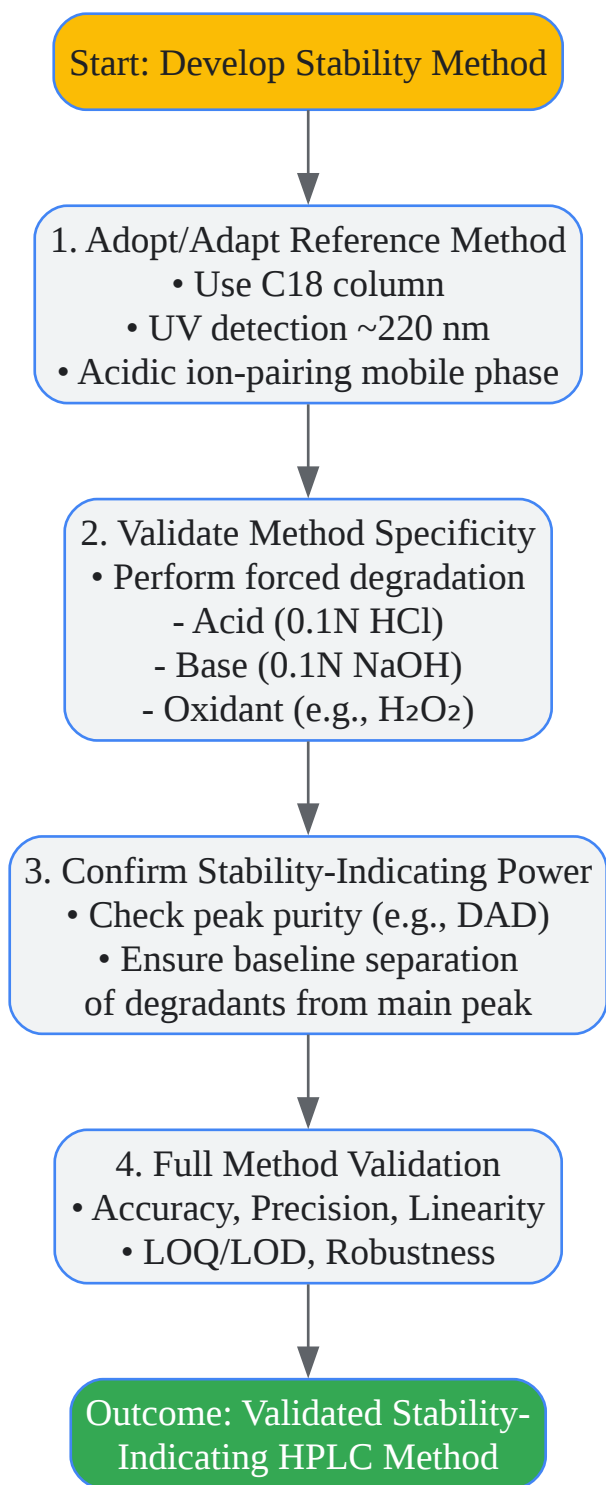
Start: Develop Stability Method

1. Adopt/Adapt Reference Method
• Use C18 column
• UV detection ~220 nm
• Acidic ion-pairing mobile phase

2. Validate Method Specificity
• Perform forced degradation
- Acid (0.1N HCl)
- Base (0.1N NaOH)
- Oxidant (e.g., $H_2O_2$)

3. Confirm Stability-Indicating Power
• Check peak purity (e.g., DAD)
• Ensure baseline separation of degradants from main peak

4. Full Method Validation
• Accuracy, Precision, Linearity
• LOQ/LOD, Robustness

Outcome: Validated Stability-Indicating HPLC Method